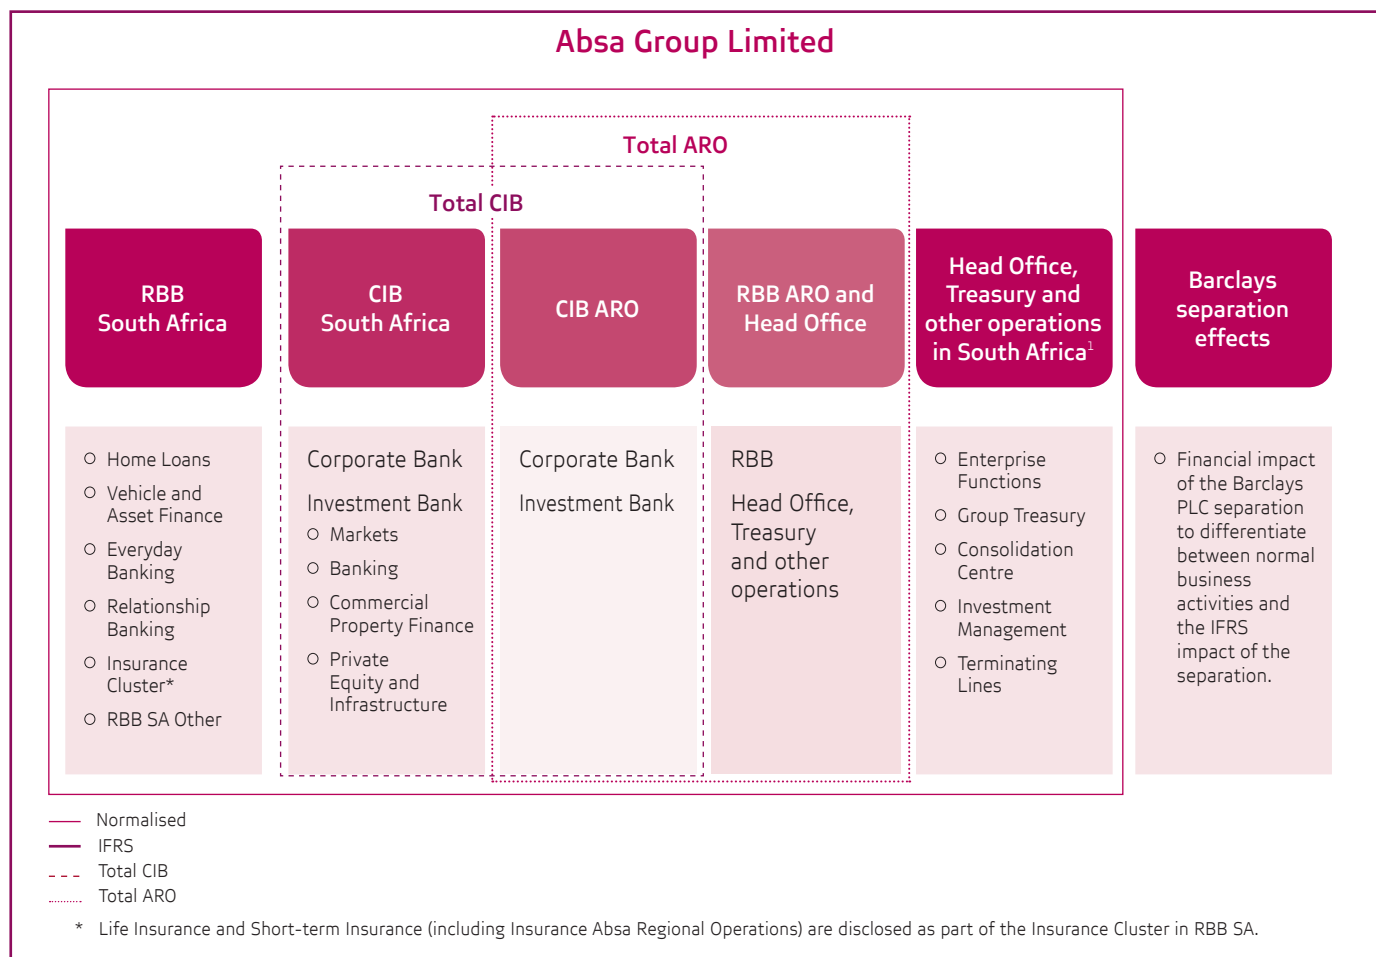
Absa Group Limited

Total ARO

Total CIB

RBB South Africa

CIB South Africa

CIB ARO

RBB ARO and Head Office

Head Office, Treasury and other operations in South Africa$^1$

Barclays separation effects

○ Home Loans
○ Vehicle and Asset Finance
○ Everyday Banking
○ Relationship Banking
○ Insurance Cluster*
○ RBB SA Other

Corporate Bank
Investment Bank
○ Markets
○ Banking
○ Commercial Property Finance
○ Private Equity and Infrastructure

Corporate Bank
Investment Bank

RBB
Head Office, Treasury and other operations

○ Enterprise Functions
○ Group Treasury
○ Consolidation Centre
○ Investment Management
○ Terminating Lines

○ Financial impact of the Barclays PLC separation to differentiate between normal business activities and the IFRS impact of the separation.

Normalised
IFRS
Total CIB
Total ARO

* Life Insurance and Short-term Insurance (including Insurance Absa Regional Operations) are disclosed as part of the Insurance Cluster in RBB SA.